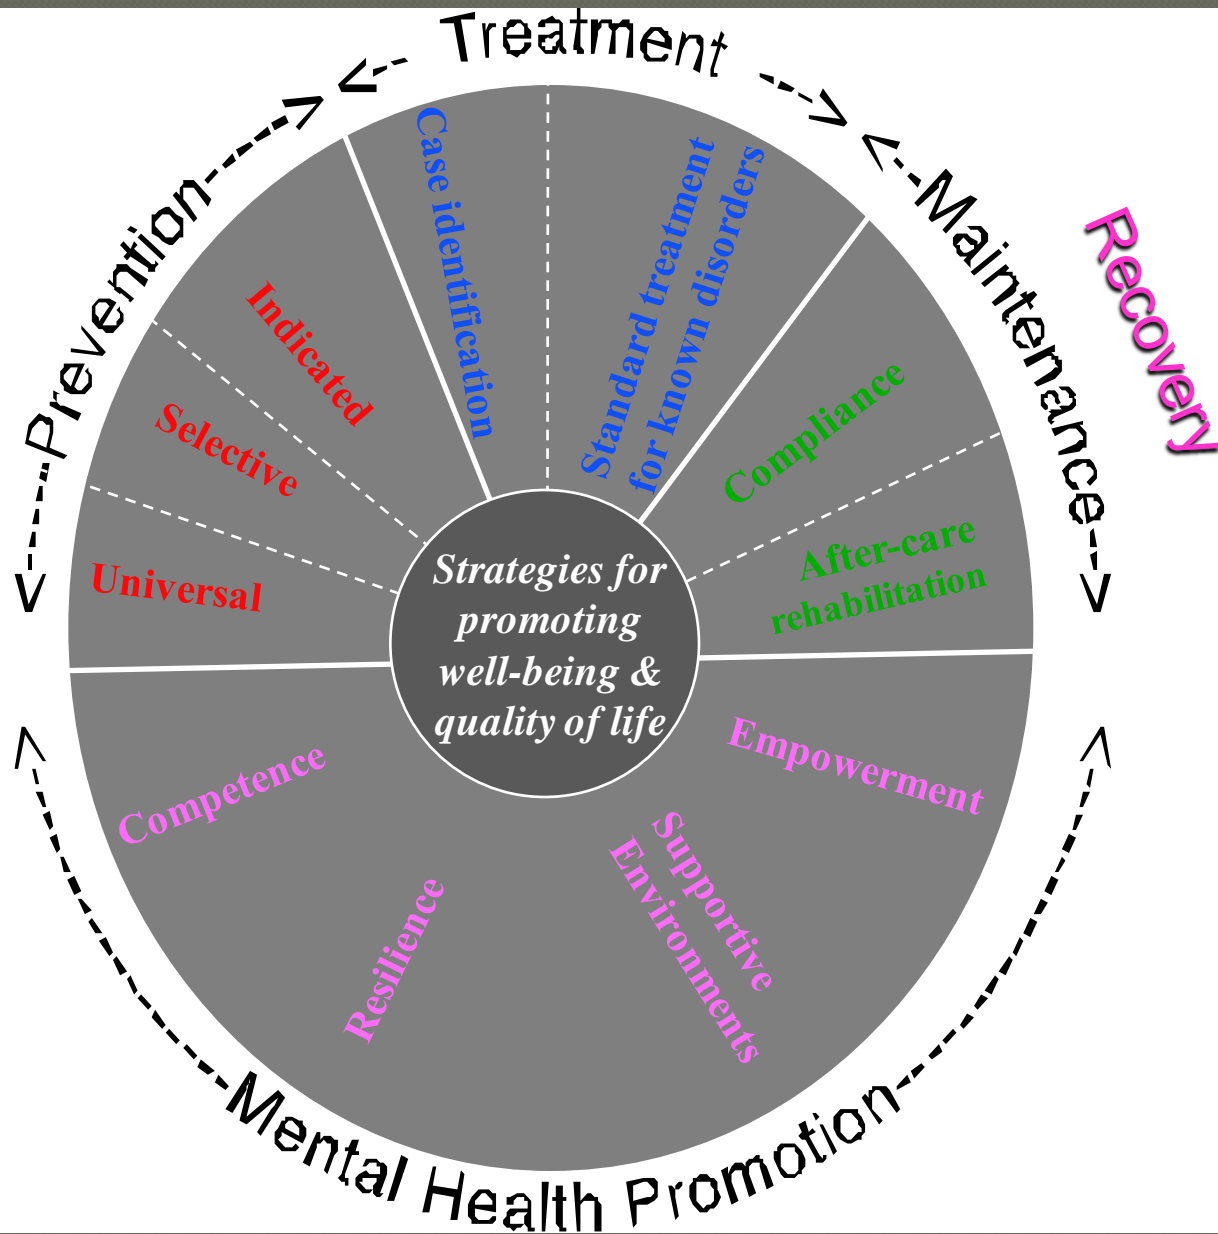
Treatment

Prevention

Maintenance

Recovery

Mental Health Promotion

Case identification

Standard treatment for known disorders

Indicated

Selective

Universal

Compliance

After-care rehabilitation

Strategies for promoting well-being & quality of life

Empowerment

Competence

Resilience

Supportive Environments